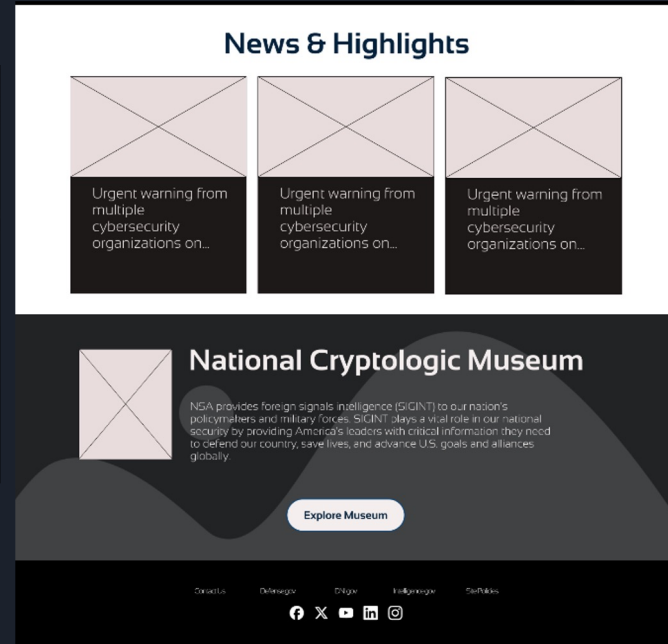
News & Highlights

Urgent warning from multiple cybersecurity organizations on...

Urgent warning from multiple cybersecurity organizations on...

Urgent warning from multiple cybersecurity organizations on...

National Cryptologic Museum

NSA provides foreign signals intelligence (SIGINT) to our nation's policymakers and military forces. SIGINT plays a vital role in our national security by providing America's leaders with critical information they need to defend our country, save lives, and advance U.S. goals and alliances globally.

Explore Museum

Contact Us Defense.gov DNI.gov Intelligence.gov Site Policies